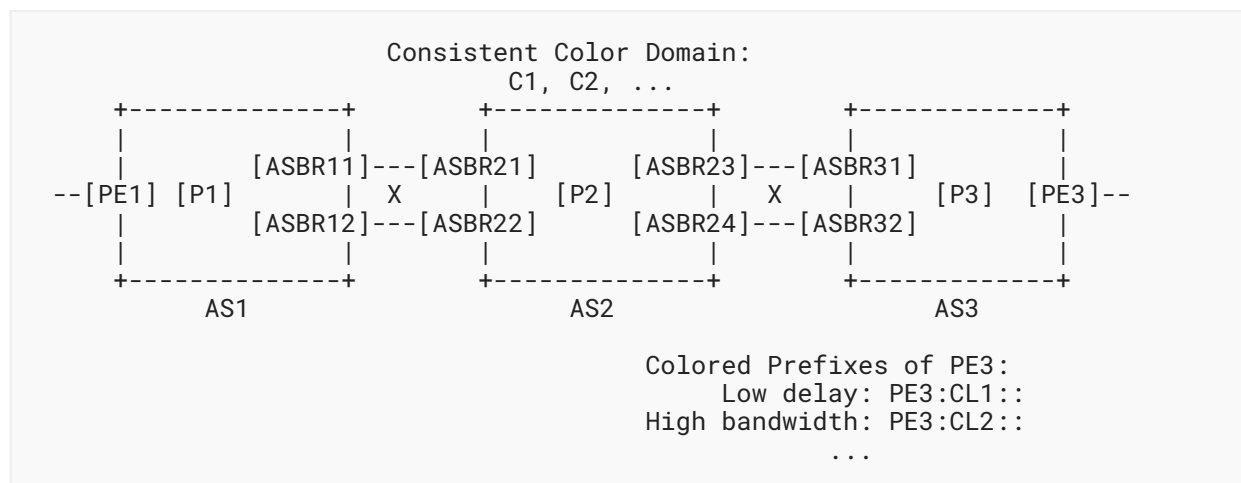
Consistent Color Domain:
C1, C2, ...

[ASBR11]---[ASBR21]
--[PE1] [P1] X [P2]
[ASBR12]---[ASBR22]

[ASBR23]---[ASBR31]
X [P3] [PE3]--
[ASBR24]---[ASBR32]

AS1 AS2 AS3

Colored Prefixes of PE3:
Low delay: PE3:CL1::
High bandwidth: PE3:CL2::
...